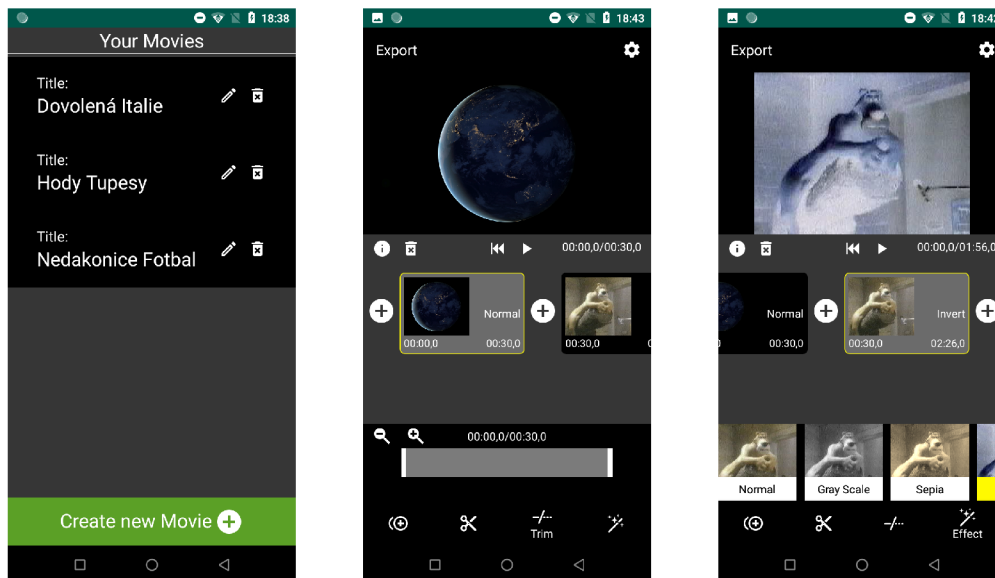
18:38

Your Movies

Title:
Dovolená Italie

Title:
Hody Tupesy

Title:
Nedakonice Fotbal

Create new Movie

18:43

Export

00:00,0/00:30,0

Normal
00:00,0
00:30,0
00:30,0

00:00,0/00:30,0

Trim

18:4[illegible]

Export

00:00,0/01:56,0

Normal
00:30,0
Invert
00:30,0
02:26,0

Normal
Gray Scale
Sepia

Effect